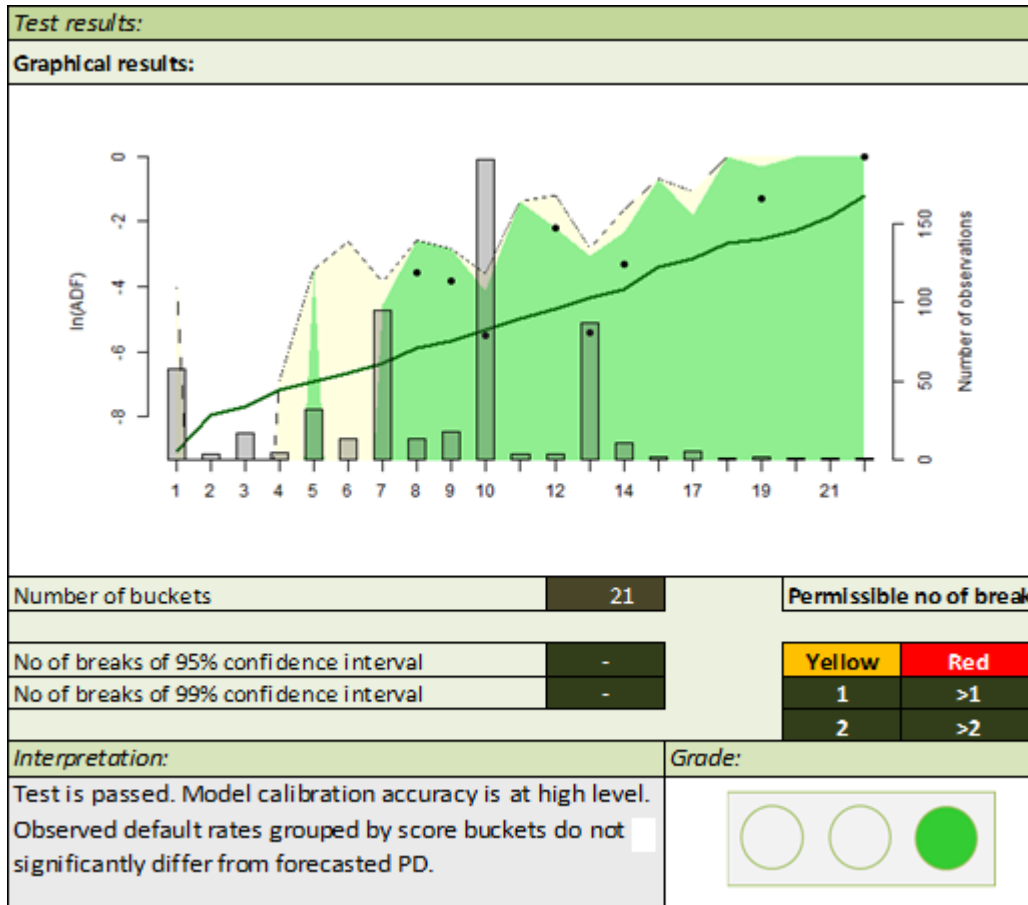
Test results:

Graphical results:

0
-2
-4
-6
-8
ln(ADF)

150
100
50
0
Number of observations

1 2 3 4 5 6 7 8 9 10 12 14 17 19 21

| Number of buckets | 21 |
|---|---|

Permissible no of breaks

| No of breaks of 95% confidence interval | - |
|---|---|
| No of breaks of 99% confidence interval | - |

| Yellow | Red |
|---|---|
| 1 | >1 |
| 2 | >2 |

Interpretation:

Test is passed. Model calibration accuracy is at high level. Observed default rates grouped by score buckets do not significantly differ from forecasted PD.

Grade: